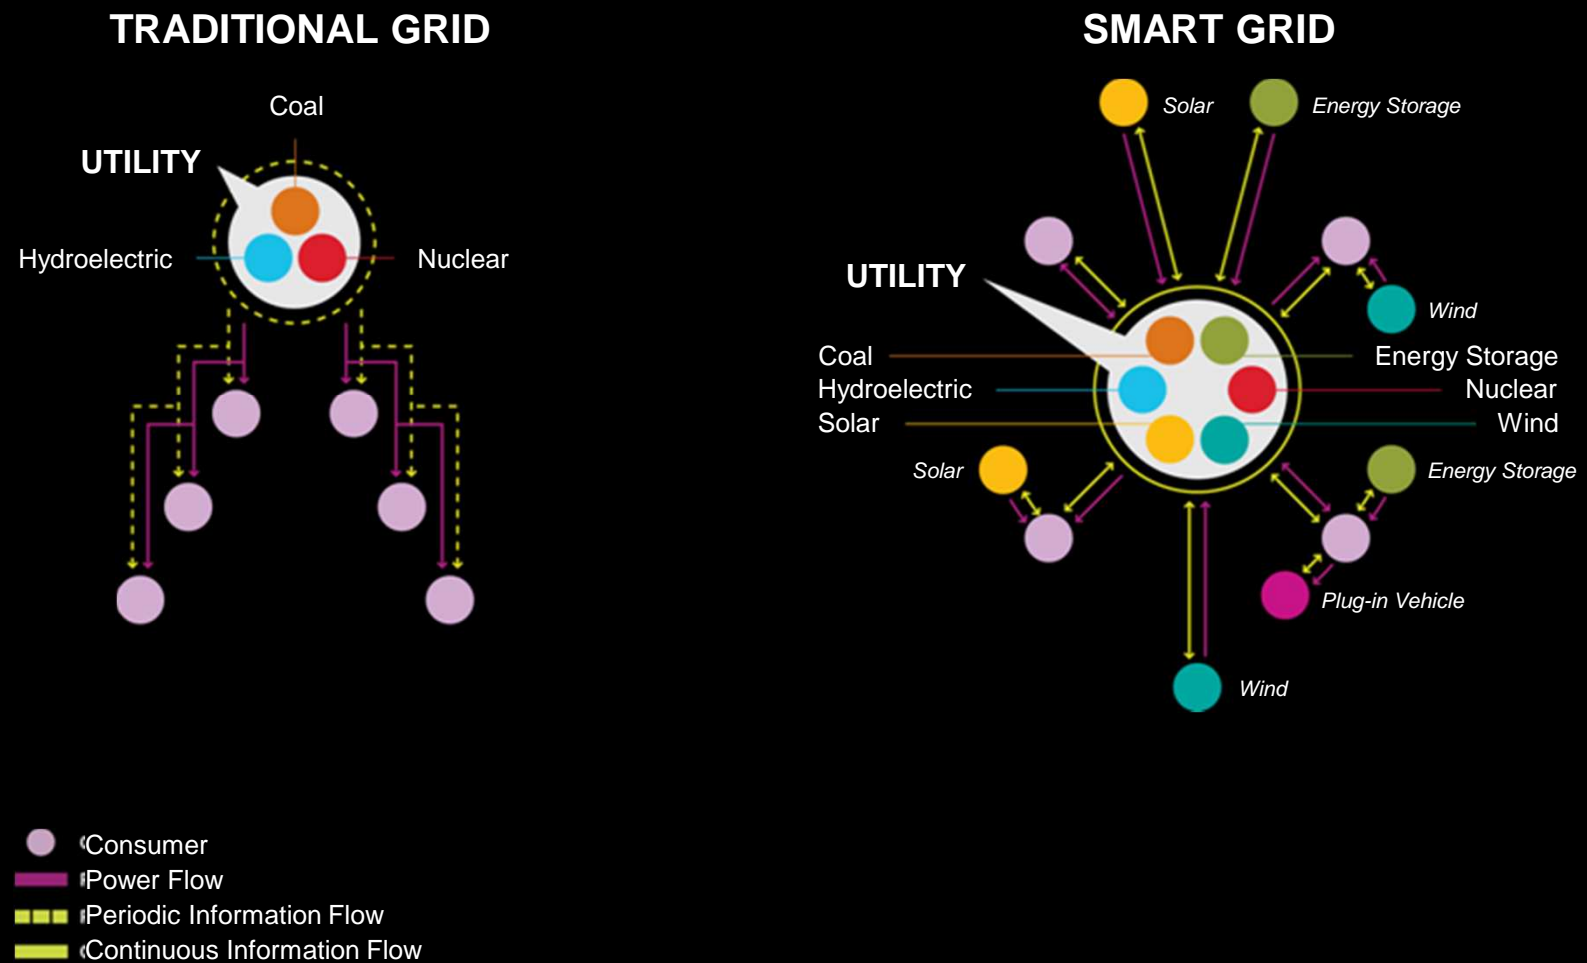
TRADITIONAL GRID

Coal

UTILITY

Hydroelectric

Nuclear

SMART GRID

Solar

Energy Storage

UTILITY

Wind

Coal

Hydroelectric

Solar

Energy Storage

Nuclear

Wind

Solar

Energy Storage

Plug-in Vehicle

Wind

Consumer

Power Flow

Periodic Information Flow

Continuous Information Flow